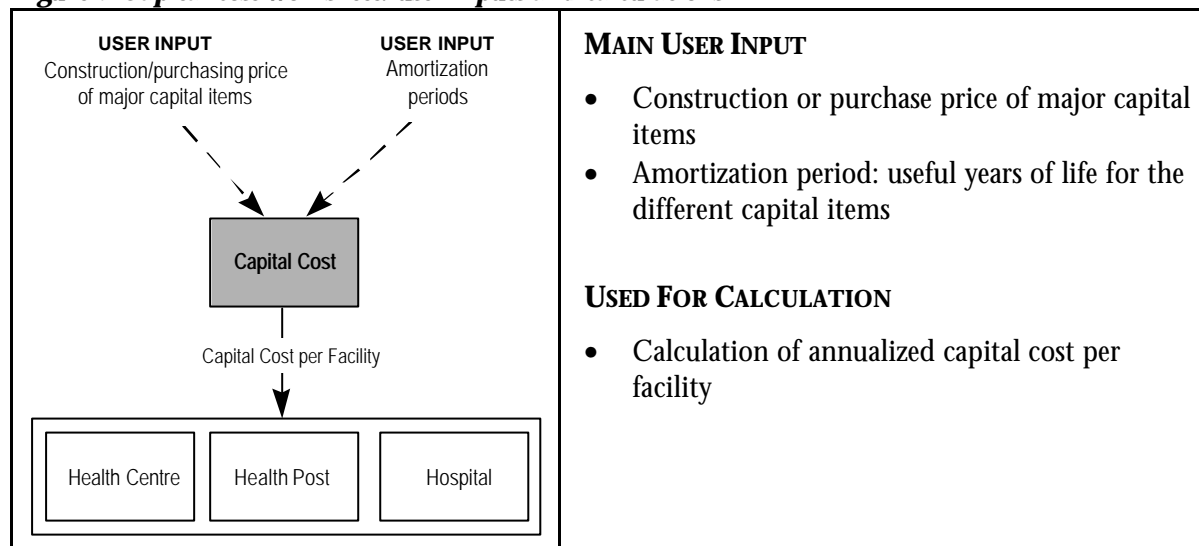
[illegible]

USER INPUT
Construction/purchasing price of major capital items

USER INPUT
Amortization periods

Capital Cost

Capital Cost per Facility

Health Centre

Health Post

Hospital

MAIN USER INPUT

- Construction or purchase price of major capital items
- Amortization period: useful years of life for the different capital items

USED FOR CALCULATION

- Calculation of annualized capital cost per facility